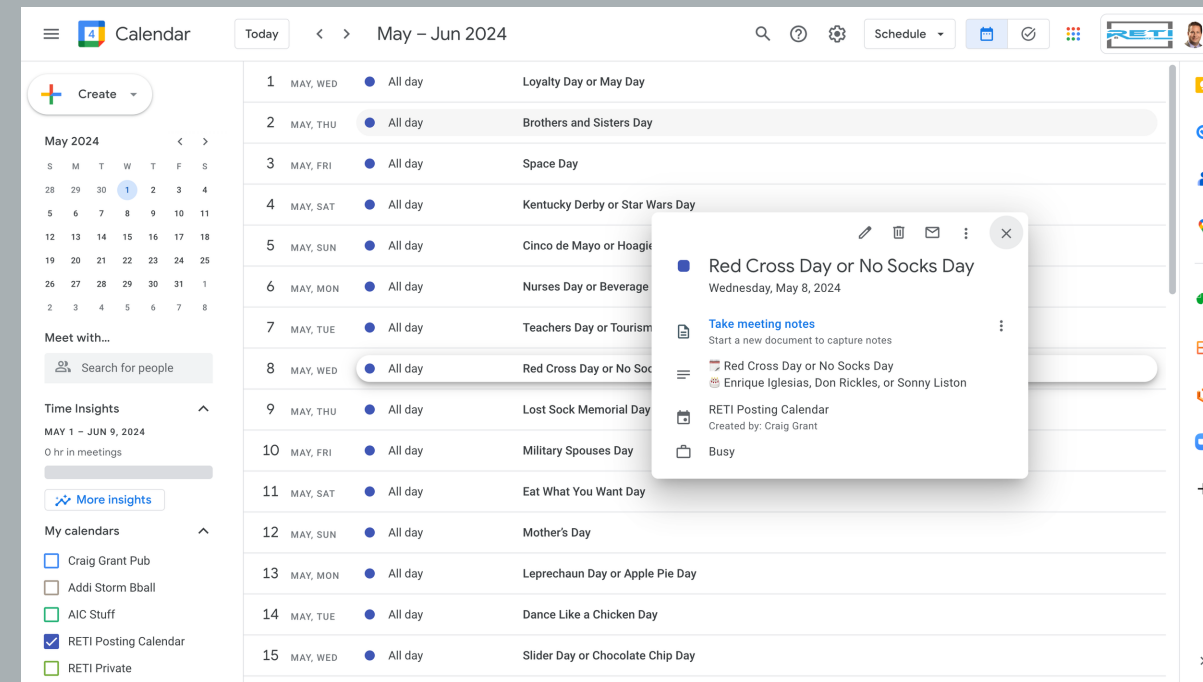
Calendar Today May – Jun 2024 Schedule

Create

May 2024

| S | M | T | W | T | F | S |
|---|---|---|---|---|---|---|
| 28 | 29 | 30 | 1 | 2 | 3 | 4 |
| 5 | 6 | 7 | 8 | 9 | 10 | 11 |
| 12 | 13 | 14 | 15 | 16 | 17 | 18 |
| 19 | 20 | 21 | 22 | 23 | 24 | 25 |
| 26 | 27 | 28 | 29 | 30 | 31 | 1 |
| 2 | 3 | 4 | 5 | 6 | 7 | 8 |

Meet with...

Search for people

Time Insights

MAY 1 – JUN 9, 2024

0 hr in meetings

More insights

My calendars

Craig Grant Pub

Addi Storm Bball

AIC Stuff

RETI Posting Calendar

RETI Private

1 MAY, WED All day Loyalty Day or May Day

2 MAY, THU All day Brothers and Sisters Day

3 MAY, FRI All day Space Day

4 MAY, SAT All day Kentucky Derby or Star Wars Day

5 MAY, SUN All day Cinco de Mayo or Hoagie

6 MAY, MON All day Nurses Day or Beverage

7 MAY, TUE All day Teachers Day or Tourism

8 MAY, WED All day Red Cross Day or No Soc

9 MAY, THU All day Lost Sock Memorial Day

10 MAY, FRI All day Military Spouses Day

11 MAY, SAT All day Eat What You Want Day

12 MAY, SUN All day Mother's Day

13 MAY, MON All day Leprechaun Day or Apple Pie Day

14 MAY, TUE All day Dance Like a Chicken Day

15 MAY, WED All day Slider Day or Chocolate Chip Day

Red Cross Day or No Socks Day

Wednesday, May 8, 2024

Take meeting notes

Start a new document to capture notes

Red Cross Day or No Socks Day

Enrique Iglesias, Don Rickles, or Sonny Liston

RETI Posting Calendar

Created by: Craig Grant

Busy